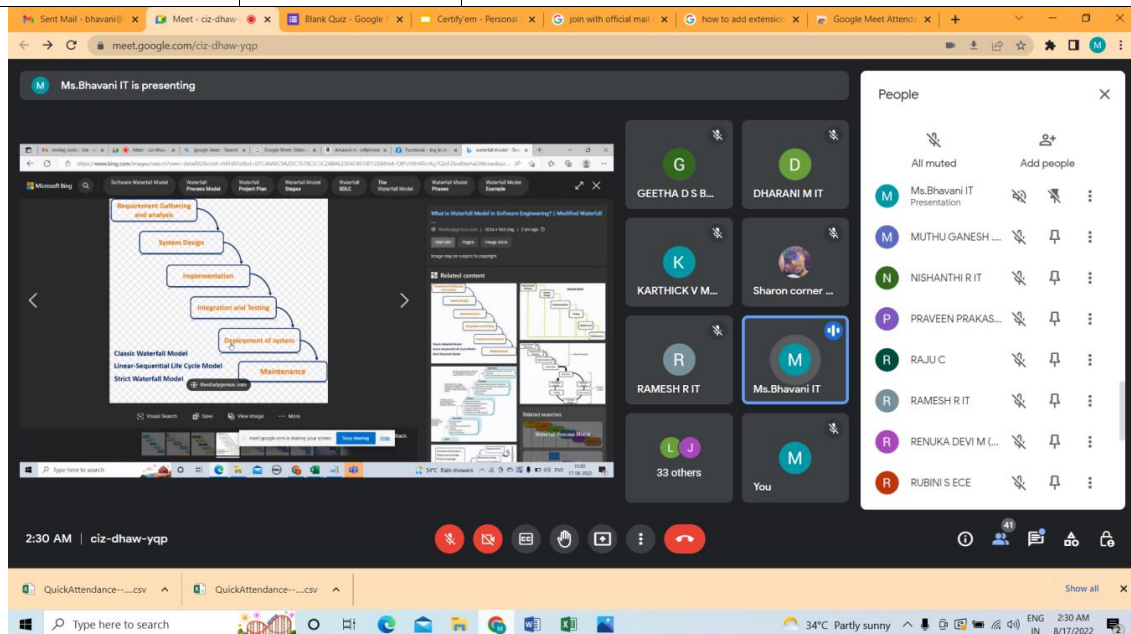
Sent Mail - bhavani@ × Meet - ciz-dhaw × Blank Quiz - Google × Certify'em - Personal × join with official mail × how to add extension × Google Meet Attend × +

meet.google.com/ciz-dhaw-yqp

M Ms.Bhavani IT is presenting

Microsoft Bing Software Waterfall Model Waterfall Process Model Waterfall Project Plan Waterfall Model Stages Waterfall SDLC The Waterfall Model Waterfall Model Phases Waterfall Model Example

Requirement Gathering and analysis
System Design
Implementation
Integration and Testing
Deployment of system
Maintenance

Classic Waterfall Model
Linear-Sequential Life Cycle Model
Strict Waterfall Model

What is Waterfall Model in Software Engineering? | Modified Waterfall

Related content

Related searches

Visual Search Save View image More

meet.google.com is sharing your screen. Stop sharing Hide

Type here to search

34°C Rain showers

G GEETHA D S B...
D DHARANI M IT
K KARTHICK V M...
Sharon corner ...
R RAMESH R IT
M Ms.Bhavani IT
L J 33 others
M You

People
All muted
Add people
M Ms.Bhavani IT Presentation
M MUTHU GANESH ...
N NISHANTHI R IT
P PRAVEEN PRAKAS...
R RAJU C
R RAMESH R IT
R RENUKA DEVI M (...
R RUBINI S ECE

2:30 AM | ciz-dhaw-yqp

41

QuickAttendance--....csv ^ QuickAttendance--....csv ^ Show all ×

Type here to search

34°C Partly sunny ENG IN 2:30 AM 8/17/2022